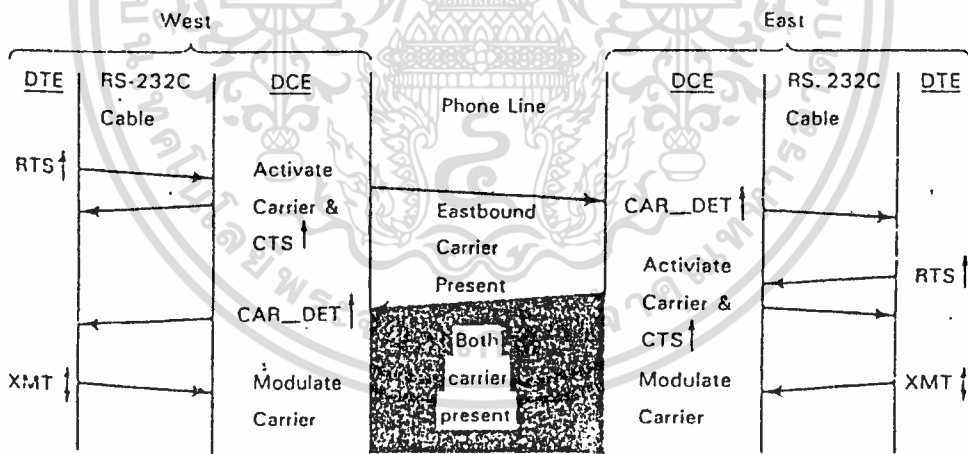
West

East

DTE

RS-232C Cable

DCE

Phone Line

DCE

RS. 232C Cable

DTE

RTS ↑

Activate Carrier & CTS ↑

Eastbound Carrier Present

CAR_DET ↑

Activiate Carrier & CTS ↑

RTS ↑

CAR_DET ↑

Both carrier present

XMT ↕

Modulate Carrier

Modulate Carrier

XMT ↕